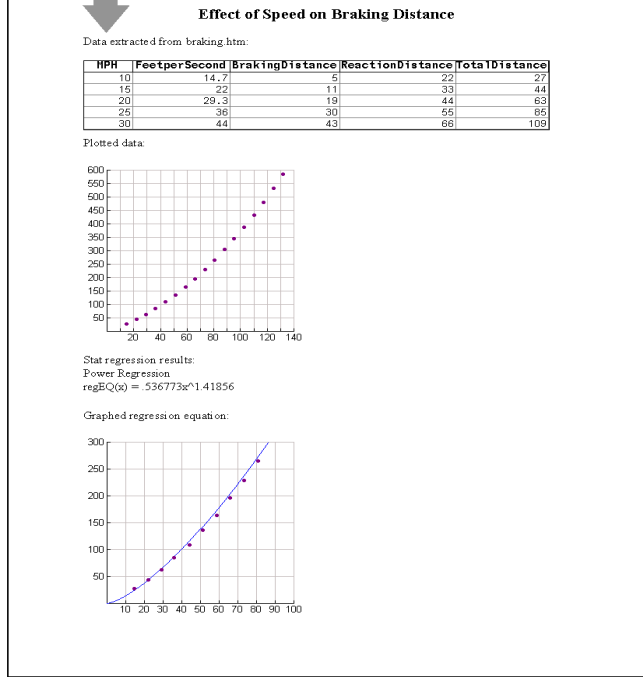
**Effect of Speed on Braking Distance**

Data extracted from braking.htm:

| MPH | FeetperSecond | BrakingDistance | ReactionDistance | TotalDistance |
|---|---|---|---|---|
| 10 | 14.7 | 5 | 22 | 27 |
| 15 | 22 | 11 | 33 | 44 |
| 20 | 29.3 | 19 | 44 | 63 |
| 25 | 36 | 30 | 55 | 85 |
| 30 | 44 | 43 | 66 | 109 |

Plotted data:

600
550
500
450
400
350
300
250
200
150
100
50
20 40 60 80 100 120 140

Stat regression results:
Power Regression
regEQ(x) = .536773x^1.41856

Graphed regression equation:

300
250
200
150
100
50
10 20 30 40 50 60 70 80 90 100